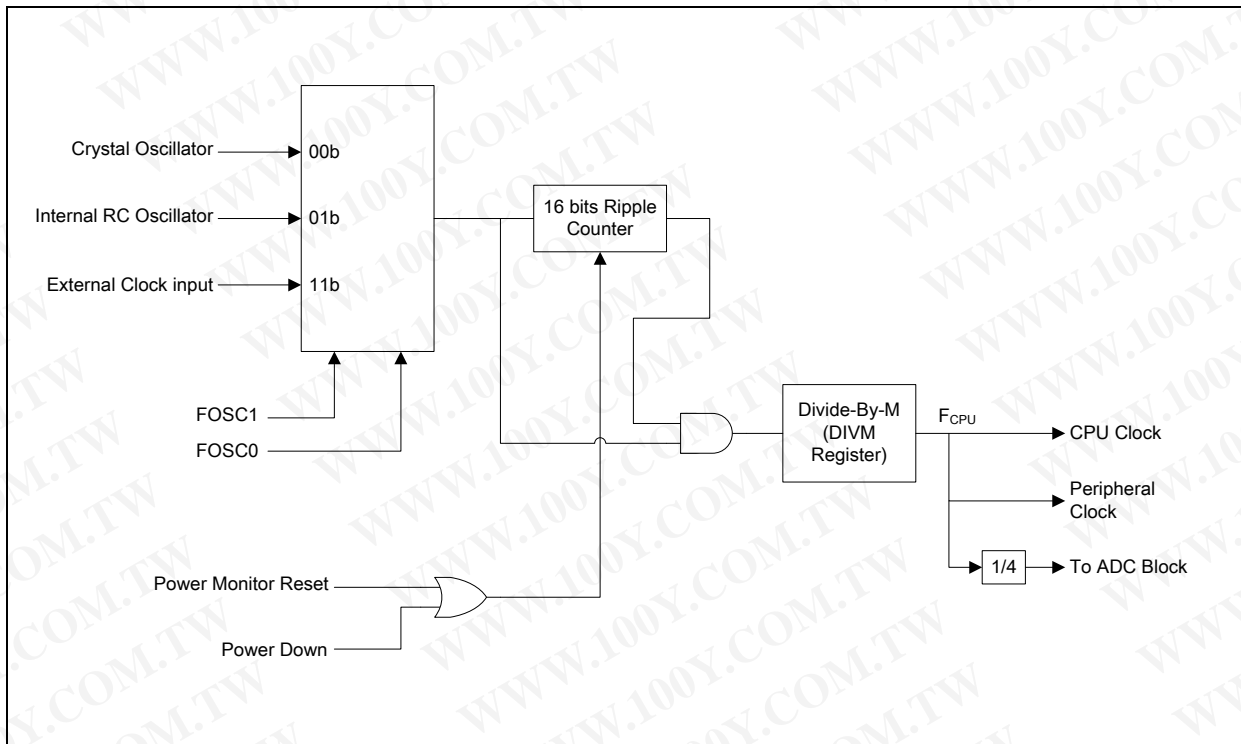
Crystal Oscillator
Internal RC Oscillator
External Clock input
00b
01b
11b
FOSC1
FOSC0
16 bits Ripple Counter
Divide-By-M (DIVM Register)
$F_{CPU}$
CPU Clock
Peripheral Clock
1/4
To ADC Block
Power Monitor Reset
Power Down
WWW.100Y.COM.TW